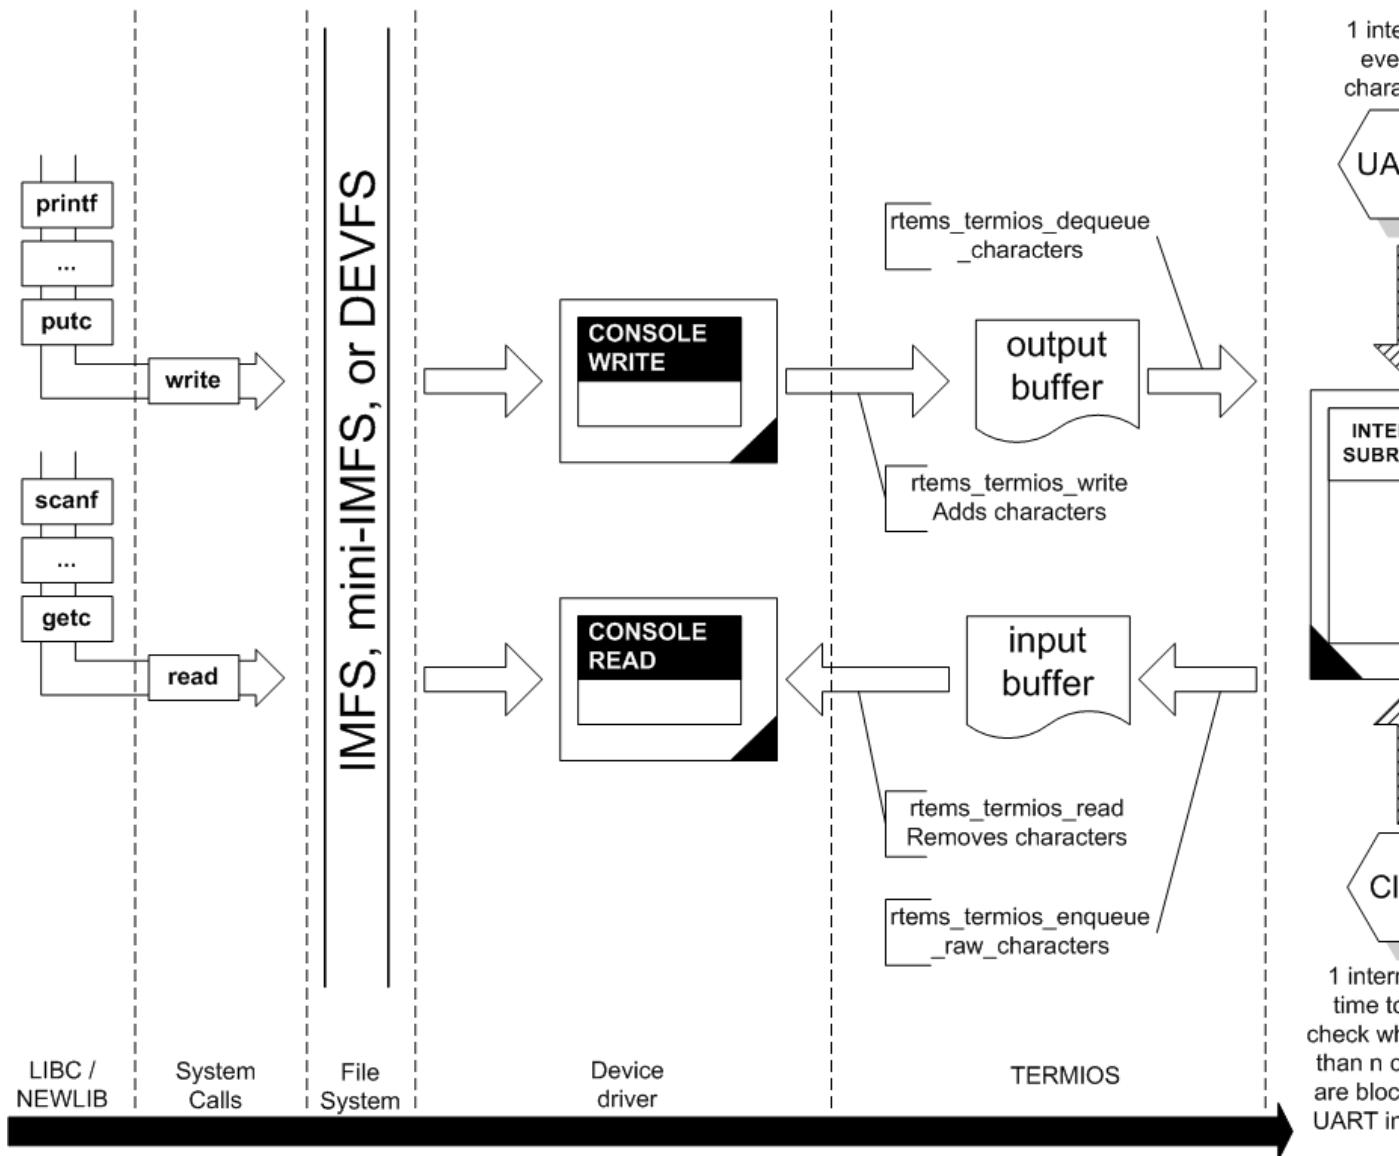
printf
...
putc
write
scanf
...
getc
read

IMFS, mini-IMFS, or DEVFS

CONSOLE WRITE

CONSOLE READ

rtems_termios_dequeue _characters

output buffer

rtems_termios_write Adds characters

input buffer

rtems_termios_read Removes characters

rtems_termios_enqueue _raw_characters

1 inte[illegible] eve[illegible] chara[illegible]

UA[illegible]

INTE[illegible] SUBR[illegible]

Cl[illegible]

1 intern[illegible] time to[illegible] check wh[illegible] than n c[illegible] are bloc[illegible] UART ir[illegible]

LIBC / NEWLIB

System Calls

File System

Device driver

TERMIOS